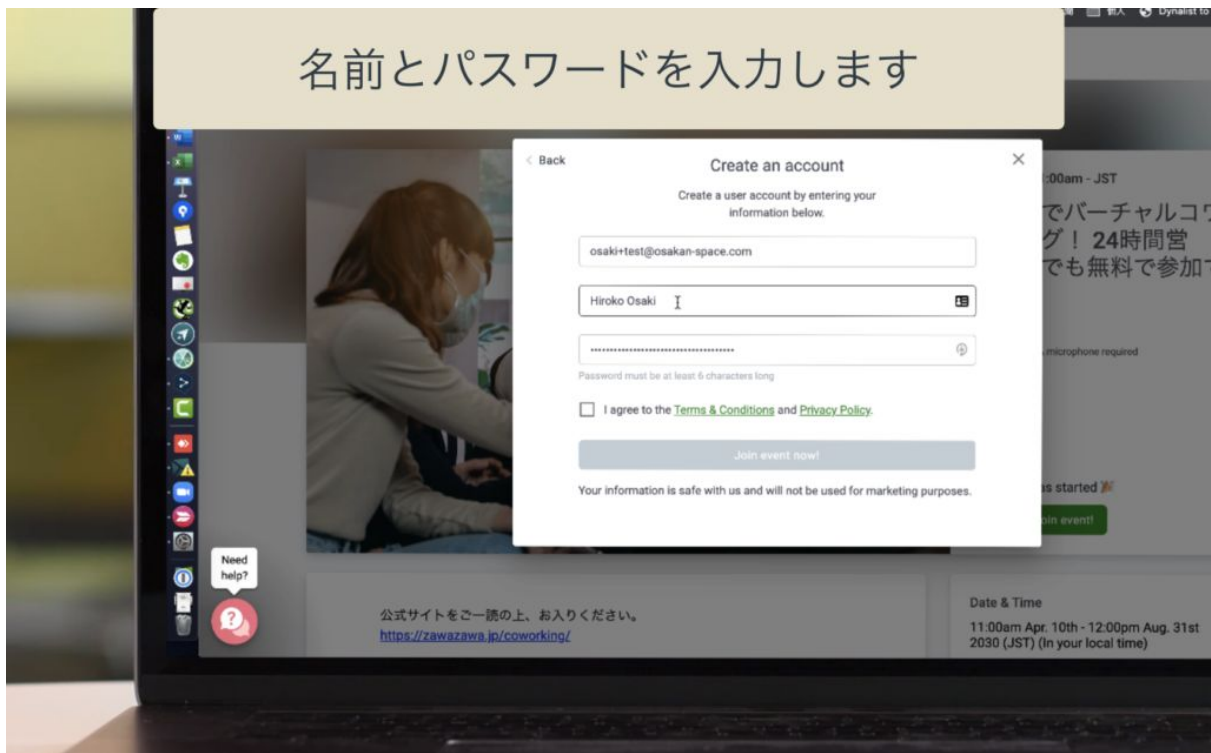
名前とパスワードを入力します

Dynalist to

< Back

Create an account

Create a user account by entering your information below.

osaki+test@osakan-space.com

Hiroko Osaki

••••••••••••••••••••••••••••••••••••••

Password must be at least 6 characters long

I agree to the Terms & Conditions and Privacy Policy.

Join event now!

Your information is safe with us and will not be used for marketing purposes.

:00am - JST

でバーチャルコワ
グ！ 24時間営
でも無料で参加で

microphone required

s started

oin event!

Need help?

公式サイトをご一読の上、お入りください。
https://zawazawa.jp/coworking/

Date & Time

11:00am Apr. 10th - 12:00pm Aug. 31st 2030 (JST) (In your local time)